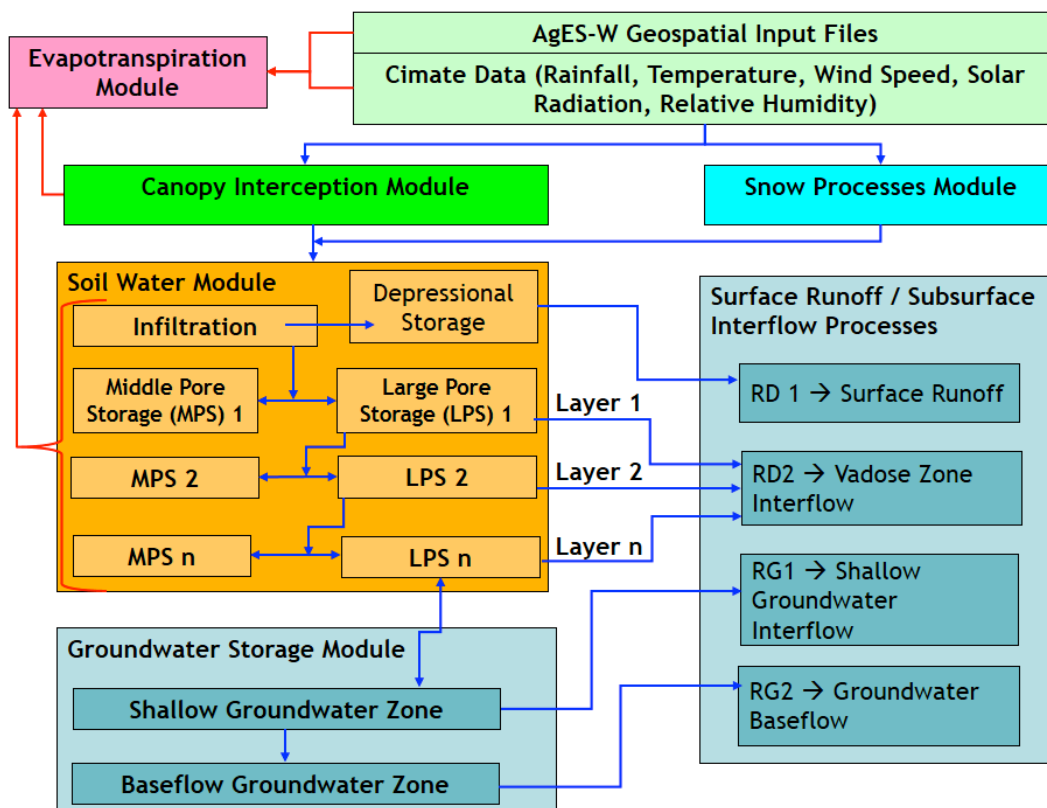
AgES-W Geospatial Input Files

Cimate Data (Rainfall, Temperature, Wind Speed, Solar Radiation, Relative Humidity)

Evapotranspiration Module

Canopy Interception Module

Snow Processes Module

Soil Water Module

Infiltration

Depressional Storage

Middle Pore Storage (MPS) 1

Large Pore Storage (LPS) 1

MPS 2

LPS 2

MPS n

LPS n

Layer 1

Layer 2

Layer n

Surface Runoff / Subsurface Interflow Processes

RD 1 → Surface Runoff

RD2 → Vadose Zone Interflow

RG1 → Shallow Groundwater Interflow

RG2 → Groundwater Baseflow

Groundwater Storage Module

Shallow Groundwater Zone

Baseflow Groundwater Zone